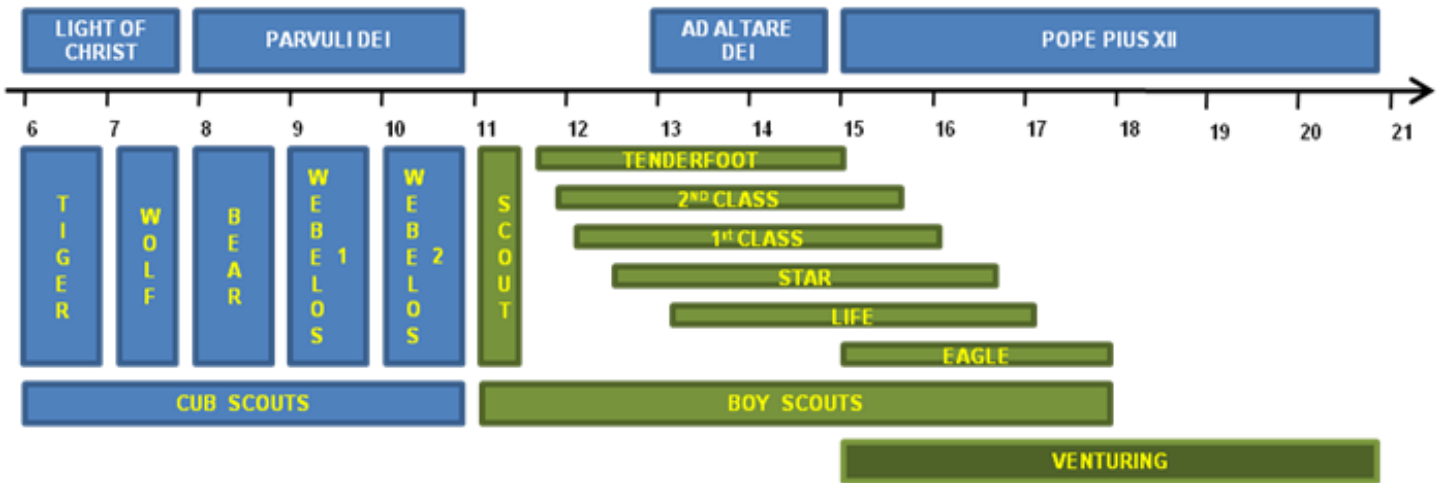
LIGHT OF CHRIST

PARVULI DEI

AD ALTARE DEI

POPE PIUS XII

6 7 8 9 10 11 12 13 14 15 16 17 18 19 20 21

TIGER

WOLF

BEAR

WEBELOS 1

WEBELOS 2

SCOUT

TENDERFOOT

2ND CLASS

1st CLASS

STAR

LIFE

EAGLE

CUB SCOUTS

BOY SCOUTS

VENTURING